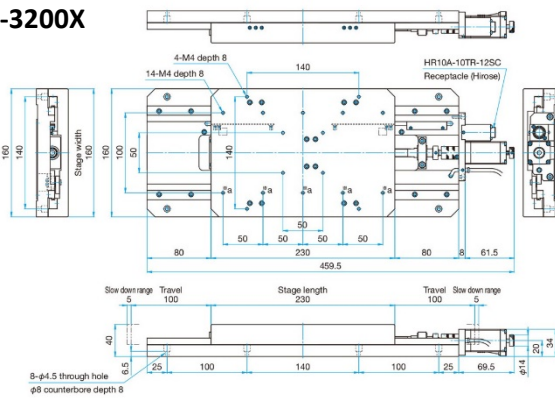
-3200X

4-M4 depth 8
14-M4 depth 8
140
HR10A-10TR-12SC
Receptacle (Hirose)
160
140
Stage width
160
100
50
140
a
a
a
a
a
a
50
50
50
50
50
50
80
230
80
8
61.5
459.5

Slow down range
5
Travel
100
Stage length
230
Travel
100
Slow down range
5
40
6.5
25
100
140
100
25
69.5
20
34
φ14
8-φ4.5 through hole
φ8 counterbore depth 8